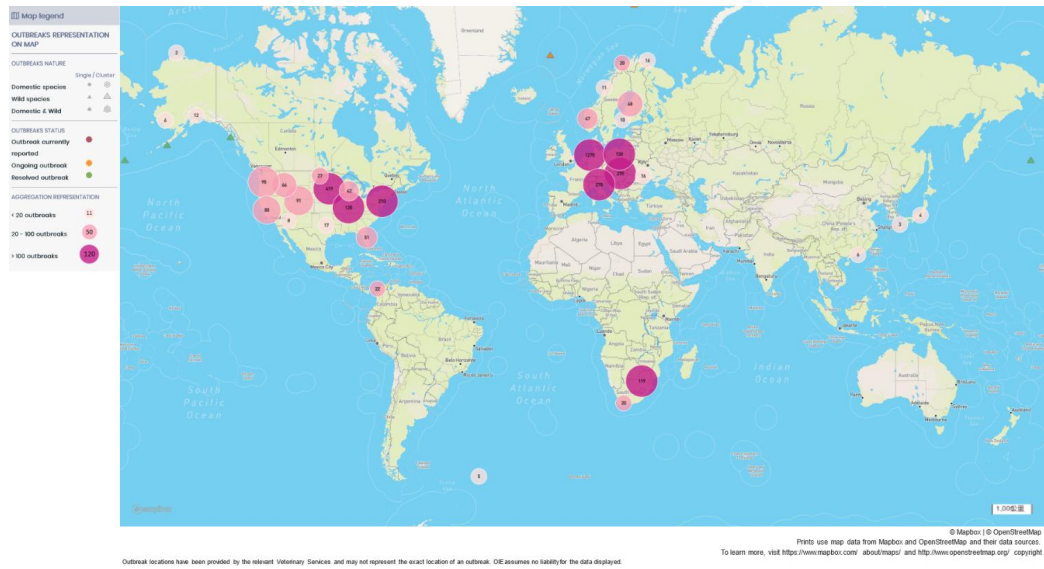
Map legend

OUTBREAKS REPRESENTATION ON MAP

OUTBREAKS NATURE

Single / Cluster

Domestic species

Wild species

Domestic & Wild

OUTBREAKS STATUS

Outbreak currently reported

Ongoing outbreak

Resolved outbreak

AGGREGATION REPRESENTATION

< 20 outbreaks 11

20 - 100 outbreaks 50

> 100 outbreaks 120

North Pacific Ocean

North Atlantic Ocean

South Pacific Ocean

South Atlantic Ocean

Indian Ocean

Greenland

2
6
12
98
66
27
419
42
91
81
8
128
295
17
51
22
3
20
14
11
49
47
15
1370
133
279
270
16
4
3
6
119
20
3

1,000 km

© Mapbox | © OpenStreetMap

Prints use map data from Mapbox and OpenStreetMap and their data sources.

To learn more, visit https://www.mapbox.com/ about/maps/ and http://www.openstreetmap.org/ copyright

Outbreak locations have been provided by the relevant Veterinary Services and may not represent the exact location of an outbreak. OIE assumes no liability for the data displayed.